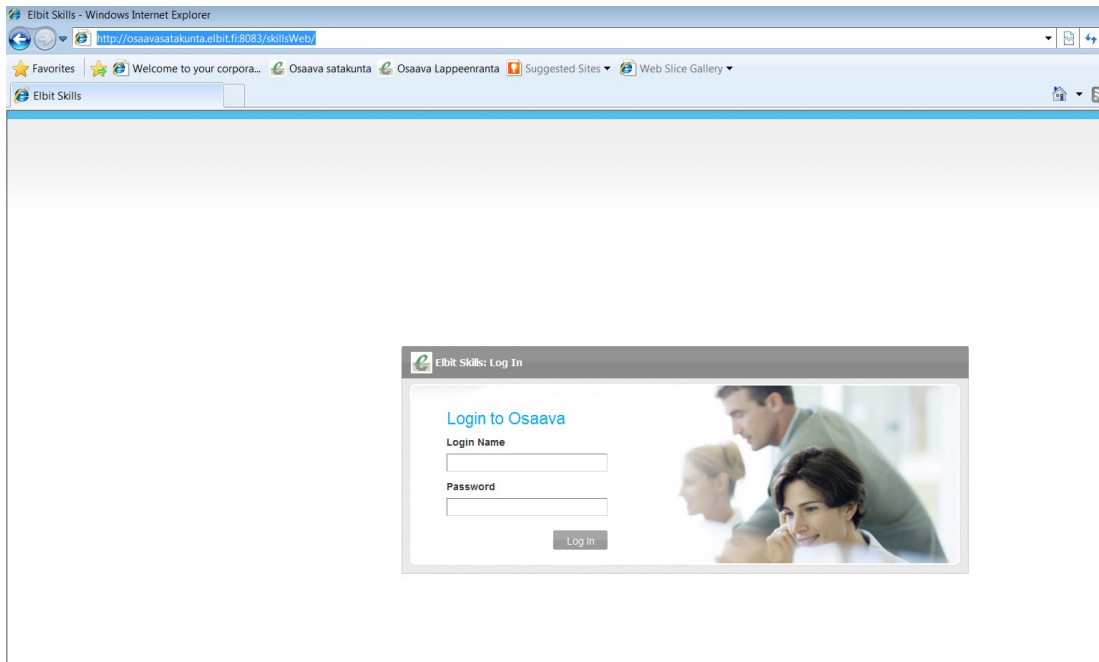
Elbit Skills - Windows Internet Explorer

http://osaavasatakunta.elbit.fi:8083/skillsWeb/

Favorites | Welcome to your corpora... Osaava satakunta Osaava Lappeenranta Suggested Sites ▾ Web Slice Gallery ▾

Elbit Skills

Elbit Skills: Log In

Login to Osaava

Login Name

Password

Log In